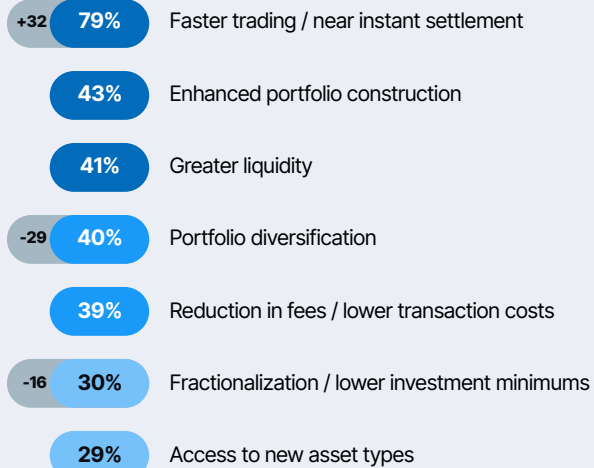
+32 79% Faster trading / near instant settlement

43% Enhanced portfolio construction

41% Greater liquidity

-29 40% Portfolio diversification

39% Reduction in fees / lower transaction costs

-16 30% Fractionalization / lower investment minimums

29% Access to new asset types